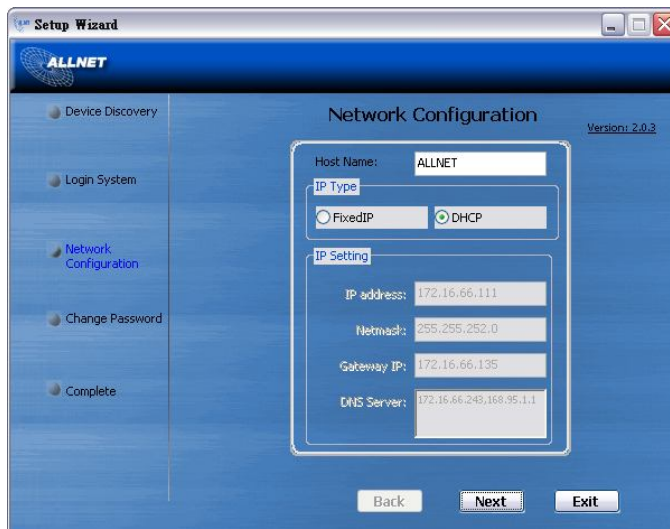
Setup Wizard

ALLNET

Device Discovery

Login System

Network Configuration

Change Password

Complete

Network Configuration

Version: 2.0.3

Host Name: ALLNET

IP Type

FixedIP

DHCP

IP Setting

IP address: 172.16.66.111

Netmask: 255.255.252.0

Gateway IP: 172.16.66.135

DNS Server: 172.16.66.243,168.95.1.1

Back

Next

Exit